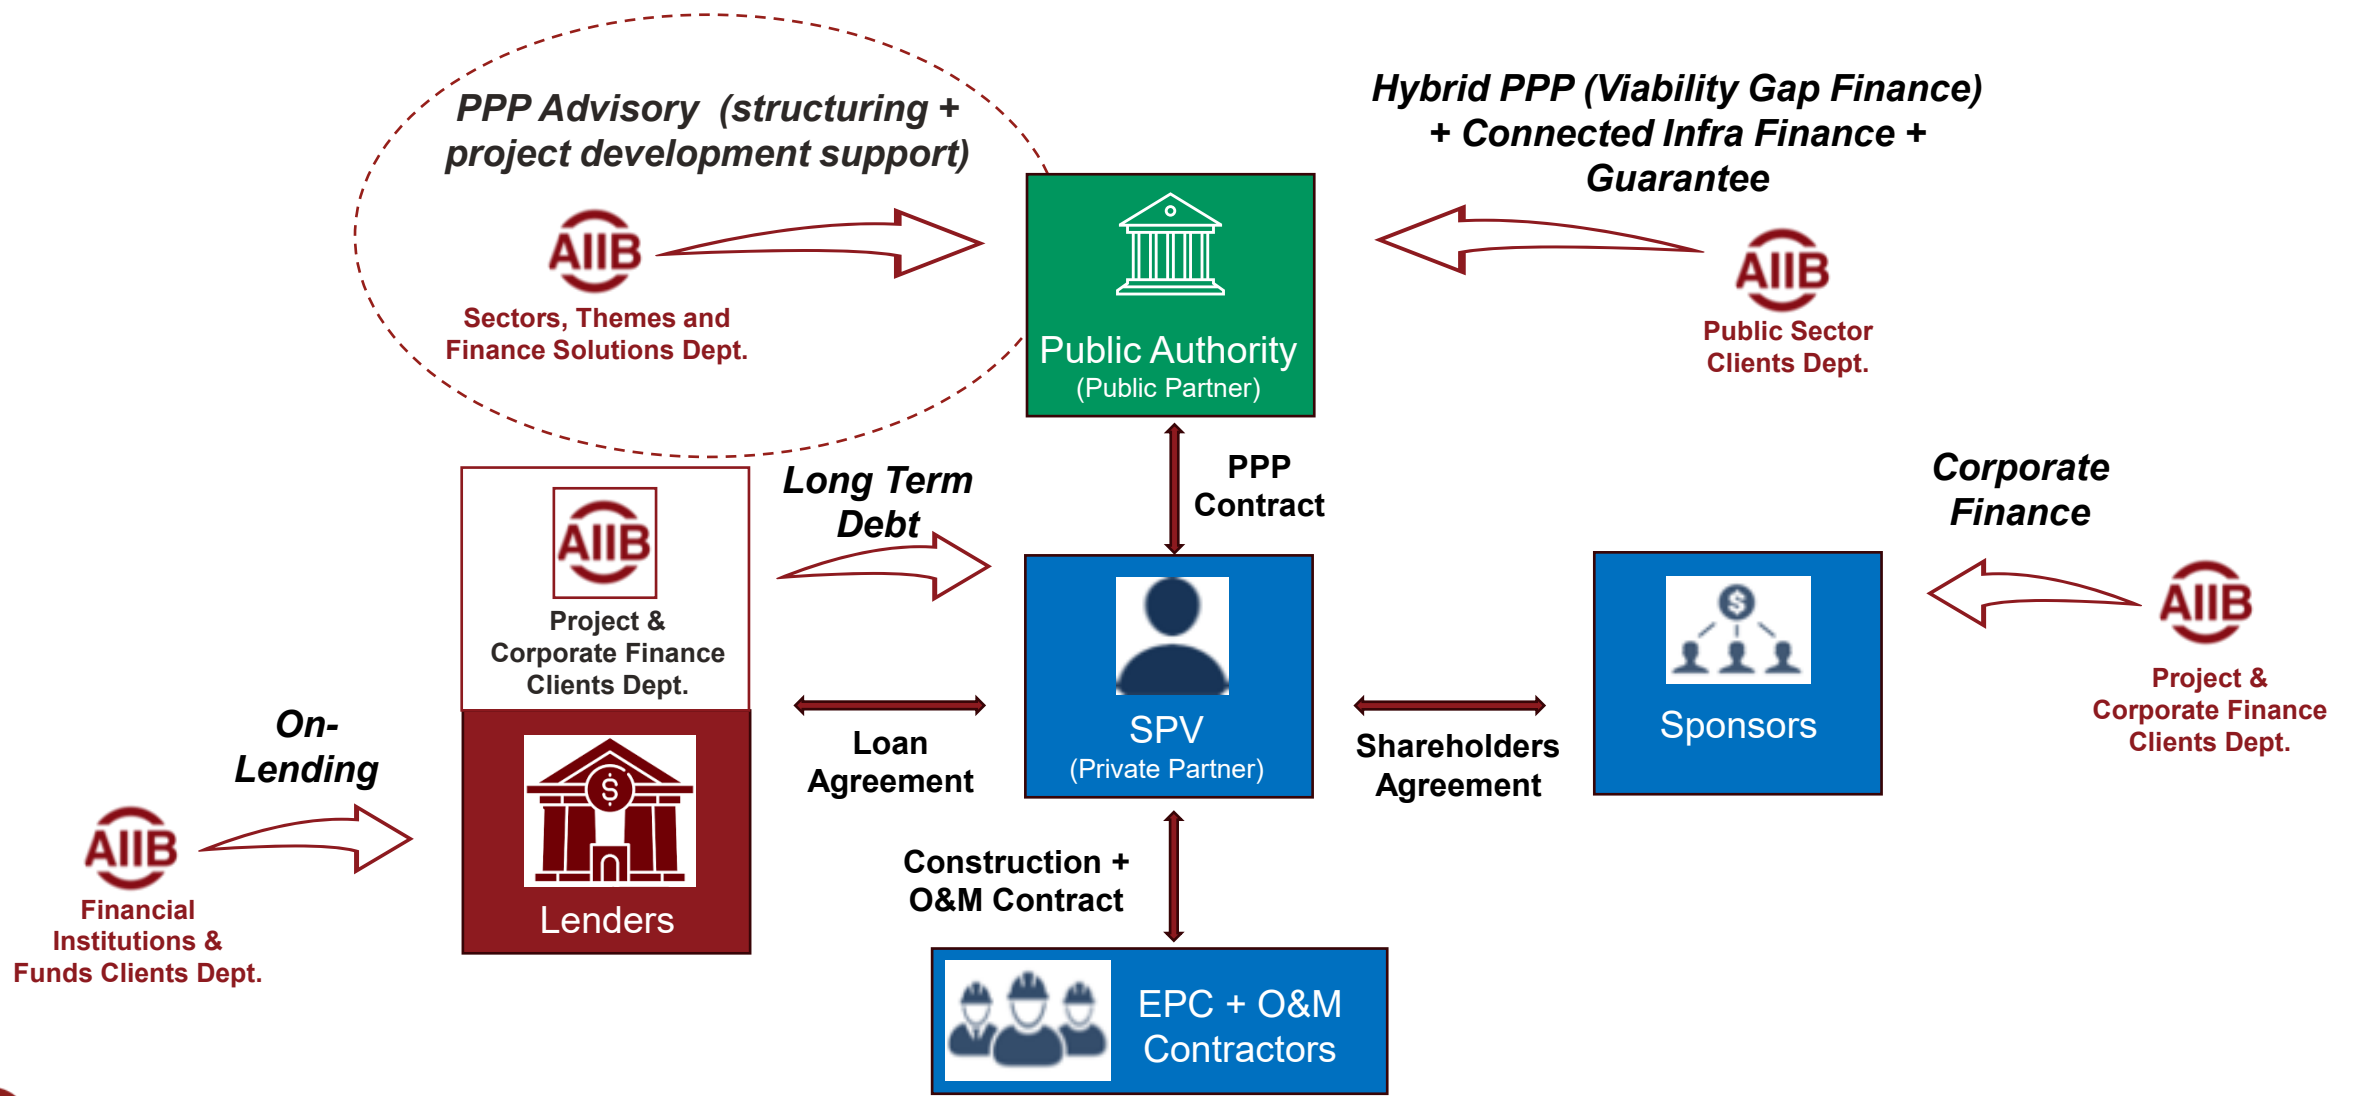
PPP Advisory (structuring + project development support)

AIIB

Sectors, Themes and Finance Solutions Dept.

Public Authority
(Public Partner)

Hybrid PPP (Viability Gap Finance) + Connected Infra Finance + Guarantee

AIIB

Public Sector Clients Dept.

AIIB

Project & Corporate Finance Clients Dept.

Long Term Debt

PPP Contract

Corporate Finance

SPV
(Private Partner)

Sponsors

AIIB

Project & Corporate Finance Clients Dept.

On-Lending

Loan Agreement

Shareholders Agreement

AIIB

Financial Institutions & Funds Clients Dept.

Lenders

Construction + O&M Contract

EPC + O&M Contractors